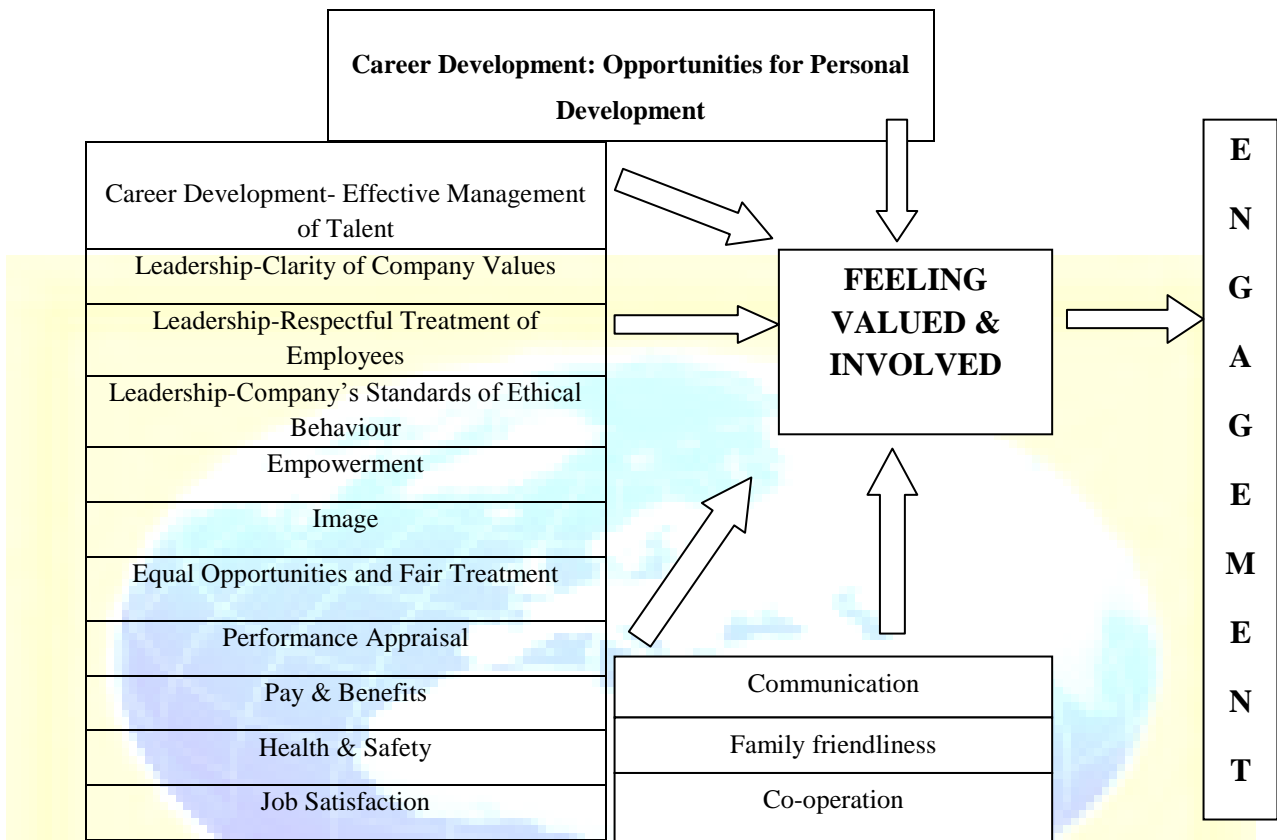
Career Development: Opportunities for Personal Development

Career Development- Effective Management of Talent

Leadership-Clarity of Company Values

Leadership-Respectful Treatment of Employees

Leadership-Company's Standards of Ethical Behaviour

Empowerment

Image

Equal Opportunities and Fair Treatment

Performance Appraisal

Pay & Benefits

Health & Safety

Job Satisfaction

FEELING VALUED & INVOLVED

Communication

Family friendliness

Co-operation

E N G A G E M E N T